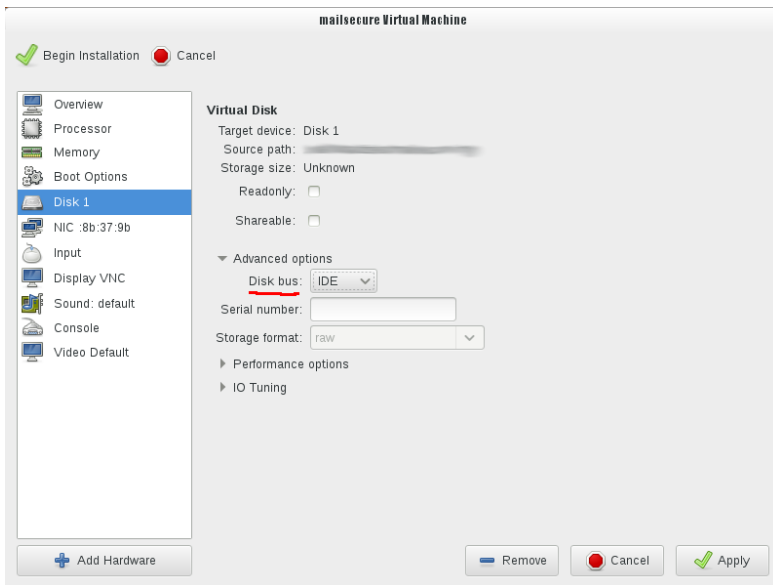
mailsecure Virtual Machine

Begin Installation Cancel

Overview
Processor
Memory
Boot Options
Disk 1
NIC :8b:37:9b
Input
Display VNC
Sound: default
Console
Video Default

Virtual Disk
Target device: Disk 1
Source path: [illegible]
Storage size: Unknown
Readonly:
Shareable:

Advanced options
Disk bus: IDE
Serial number:
Storage format: raw

Performance options
IO Tuning

Add Hardware

Remove Cancel Apply